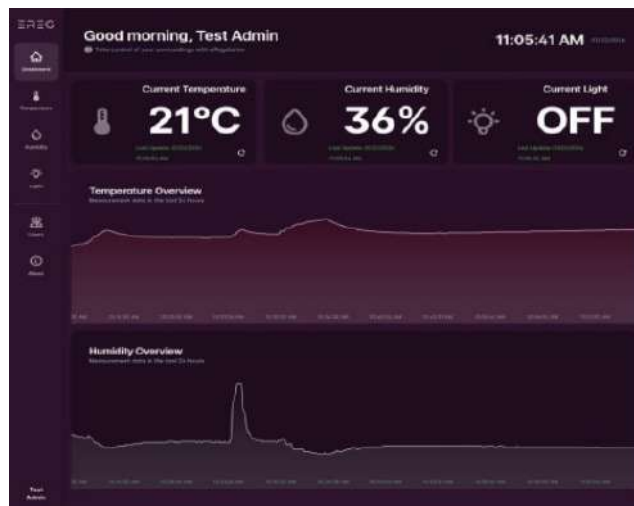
ΞRΞG

Dashboard

Temperature

Humidity

Light

Users

About

Test Admin

Good morning, Test Admin

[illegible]

11:05:41 AM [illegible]

Current Temperature

21°C

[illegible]

Current Humidity

36%

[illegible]

Current Light

OFF

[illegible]

Temperature Overview

Measurement data in the last 24 hours

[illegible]

Humidity Overview

Measurement data in the last 24 hours

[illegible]